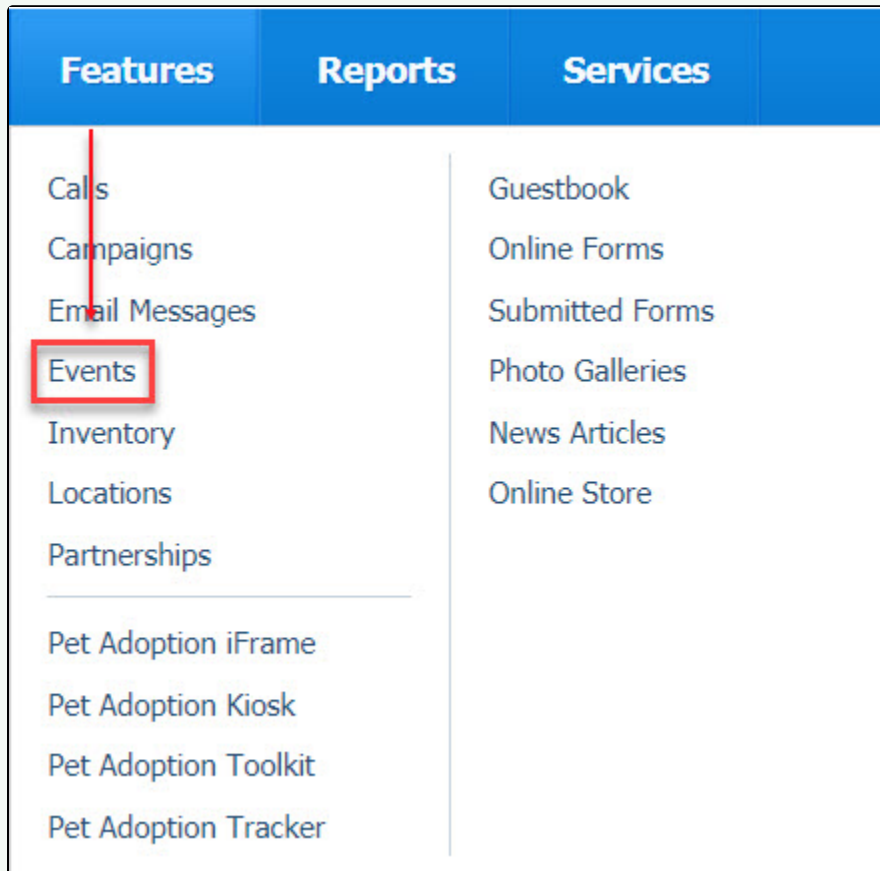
Features Reports Services

Calls
Campaigns
Email Messages
Events
Inventory
Locations
Partnerships

Pet Adoption iFrame
Pet Adoption Kiosk
Pet Adoption Toolkit
Pet Adoption Tracker

Guestbook
Online Forms
Submitted Forms
Photo Galleries
News Articles
Online Store